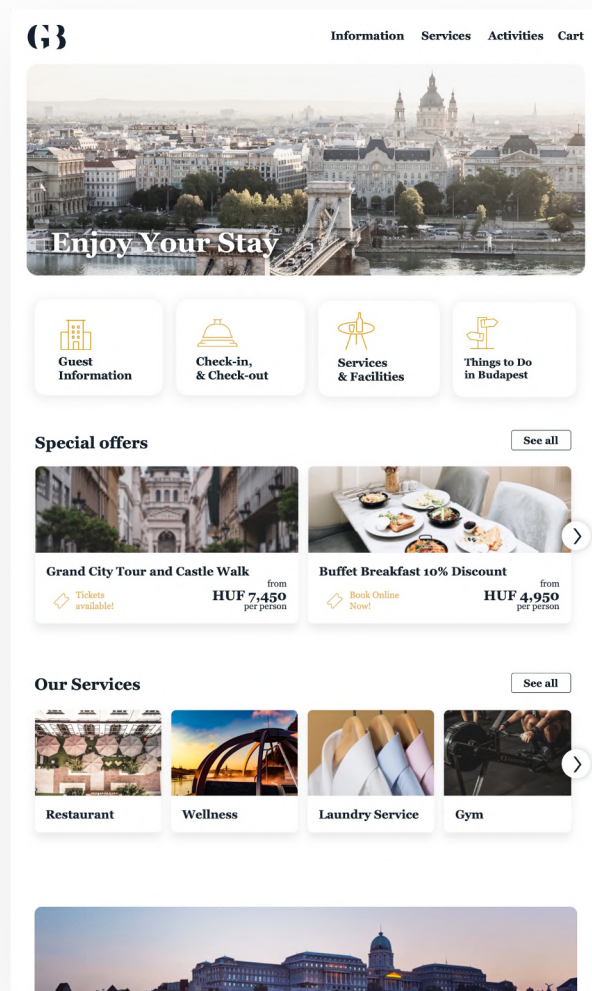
GB

Information Services Activities Cart

Enjoy Your Stay

Guest Information

Check-in, & Check-out

Services & Facilities

Things to Do in Budapest

Special offers

See all

Grand City Tour and Castle Walk

Tickets available!

from HUF 7,450 per person

Buffet Breakfast 10% Discount

Book Online Now!

from HUF 4,950 per person

Our Services

See all

Restaurant

Wellness

Laundry Service

Gym